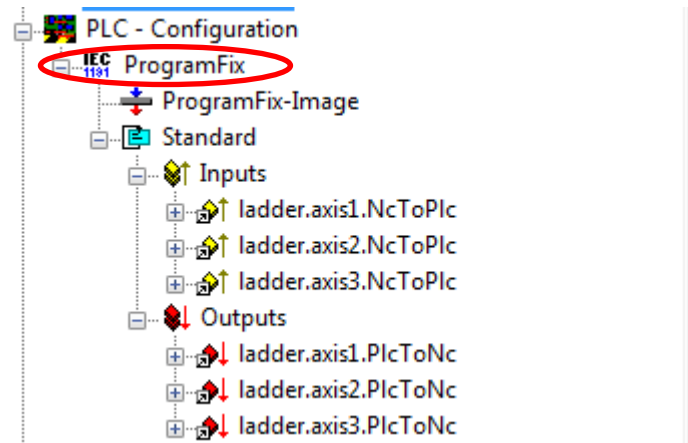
PLC - Configuration
IEC 1131 ProgramFix
ProgramFix-Image
Standard
Inputs
ladder.axis1.NcToPlc
ladder.axis2.NcToPlc
ladder.axis3.NcToPlc
Outputs
ladder.axis1.PlcToNc
ladder.axis2.PlcToNc
ladder.axis3.PlcToNc